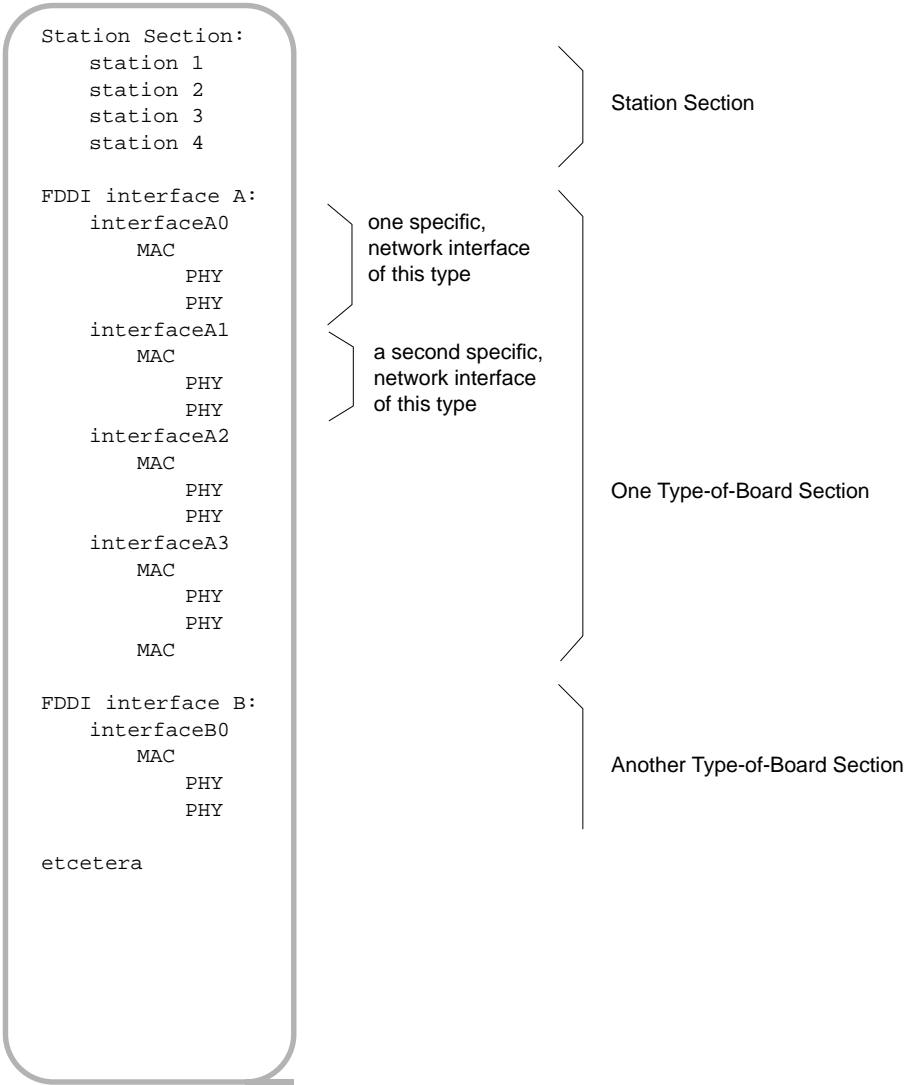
Station Section:
station 1
station 2
station 3
station 4

Station Section

FDDI interface A:
interfaceA0
MAC
PHY
PHY

one specific, network interface of this type

interfaceA1
MAC
PHY
PHY

a second specific, network interface of this type

interfaceA2
MAC
PHY
PHY
interfaceA3
MAC
PHY
PHY
MAC

One Type-of-Board Section

FDDI interface B:
interfaceB0
MAC
PHY
PHY

Another Type-of-Board Section

etcetera